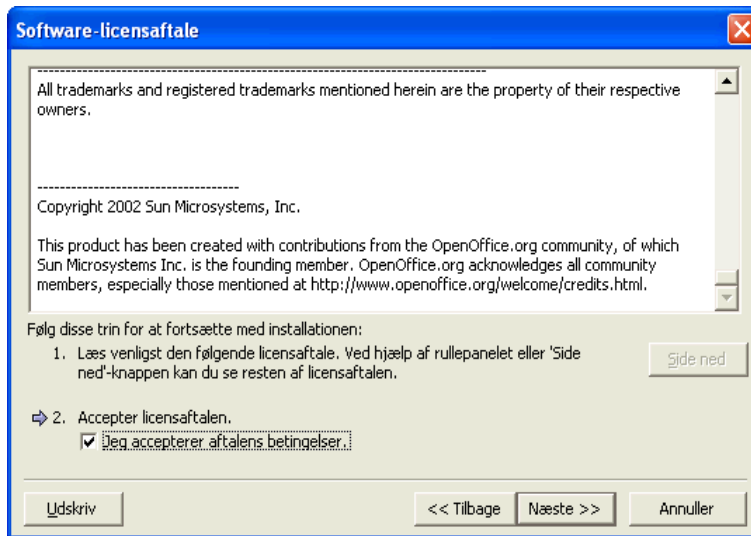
Software-licensaftale

--------------------------------------------------------------------------------
All trademarks and registered trademarks mentioned herein are the property of their respective owners.

------------------------------------
Copyright 2002 Sun Microsystems, Inc.

This product has been created with contributions from the OpenOffice.org community, of which Sun Microsystems Inc. is the founding member. OpenOffice.org acknowledges all community members, especially those mentioned at http://www.openoffice.org/welcome/credits.html.

Følg disse trin for at fortsætte med installationen:

1. Læs venligst den følgende licensaftale. Ved hjælp af rullepanelet eller 'Side ned'-knappen kan du se resten af licensaftalen.

Side ned

2. Accepter licensaftalen.

Jeg accepterer aftalens betingelser.

Udskriv

<< Tilbage

Næste >>

Annuller